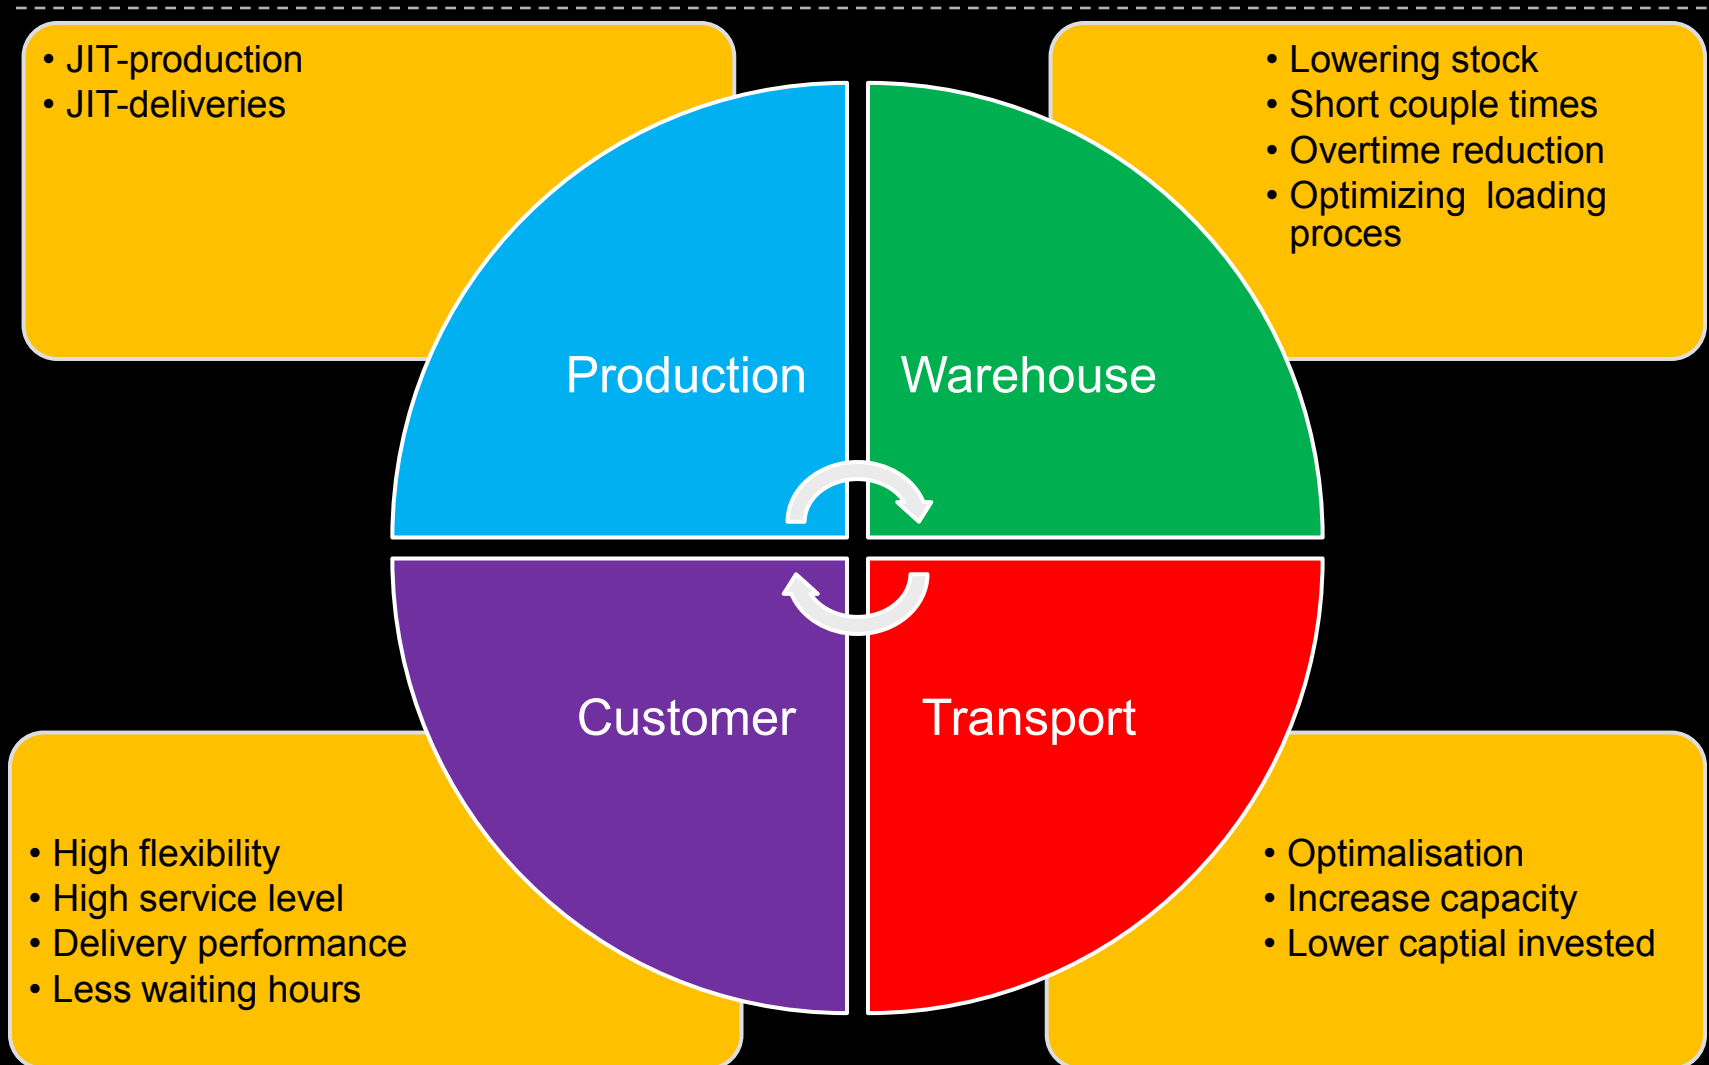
• JIT-production
• JIT-deliveries

• Lowering stock
• Short couple times
• Overtime reduction
• Optimizing loading proces

Production

Warehouse

Customer

Transport

• High flexibility
• High service level
• Delivery performance
• Less waiting hours

• Optimalisation
• Increase capacity
• Lower captial invested